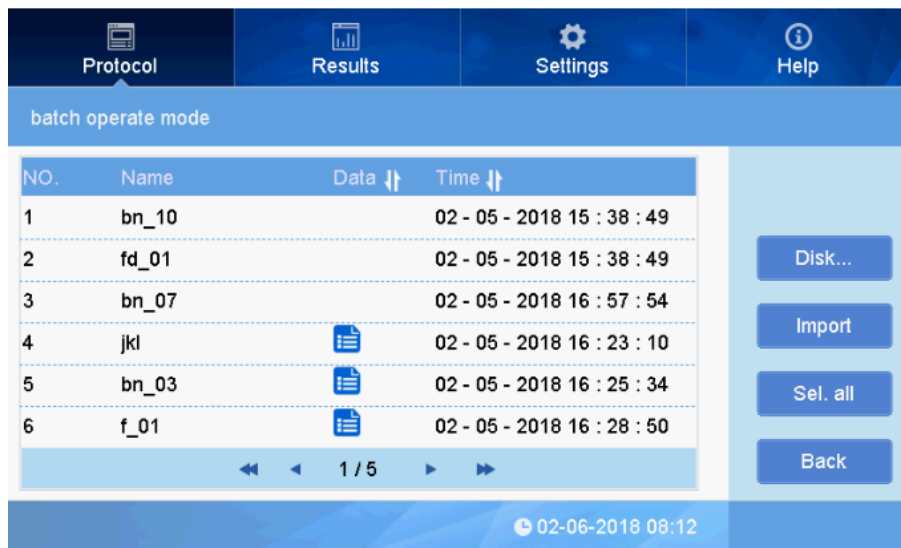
Protocol | Results | Settings | Help

batch operate mode

| NO. | Name | Data | Time |
|---|---|---|---|
| 1 | bn_10 | | 02 - 05 - 2018 15 : 38 : 49 |
| 2 | fd_01 | | 02 - 05 - 2018 15 : 38 : 49 |
| 3 | bn_07 | | 02 - 05 - 2018 16 : 57 : 54 |
| 4 | jkl | | 02 - 05 - 2018 16 : 23 : 10 |
| 5 | bn_03 | | 02 - 05 - 2018 16 : 25 : 34 |
| 6 | f_01 | | 02 - 05 - 2018 16 : 28 : 50 |

1 / 5

Disk...

Import

Sel. all

Back

02-06-2018 08:12